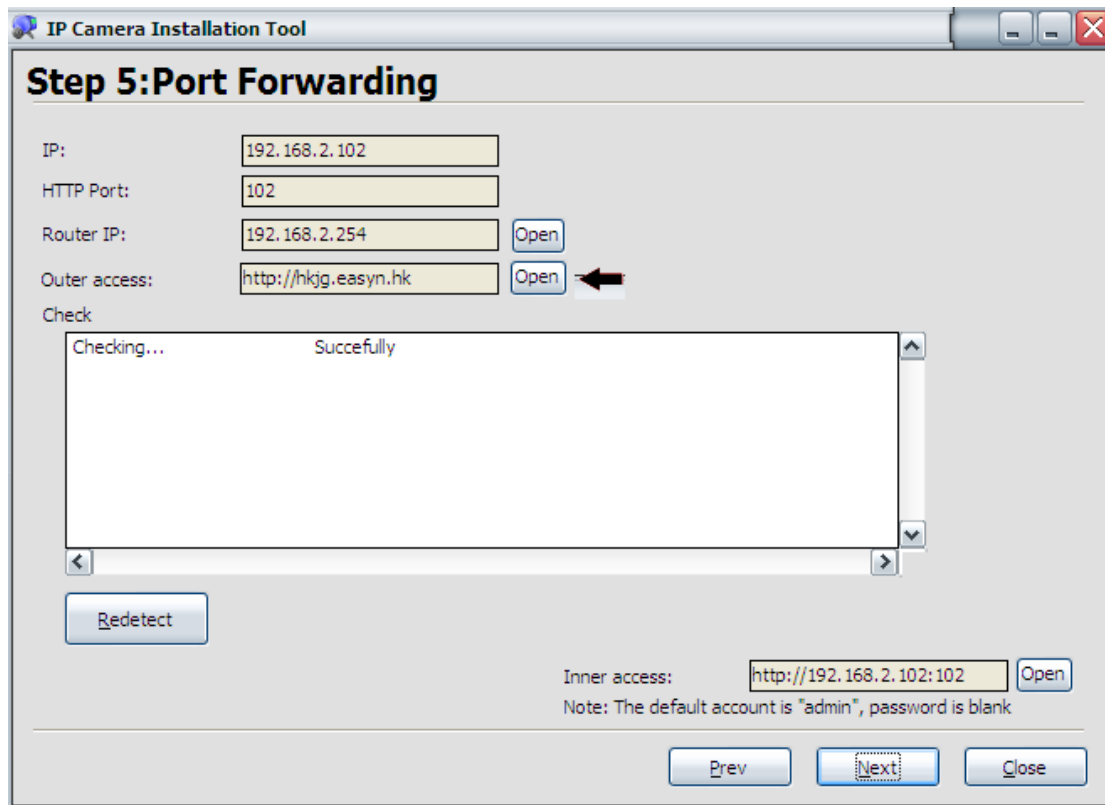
IP Camera Installation Tool

Step 5:Port Forwarding

IP: 192.168.2.102

HTTP Port: 102

Router IP: 192.168.2.254 Open

Outer access: http://hkjg.easyn.hk Open

Check

Checking... Succefully

Redetect

Inner access: http://192.168.2.102:102 Open

Note: The default account is "admin", password is blank

Prev Next Close